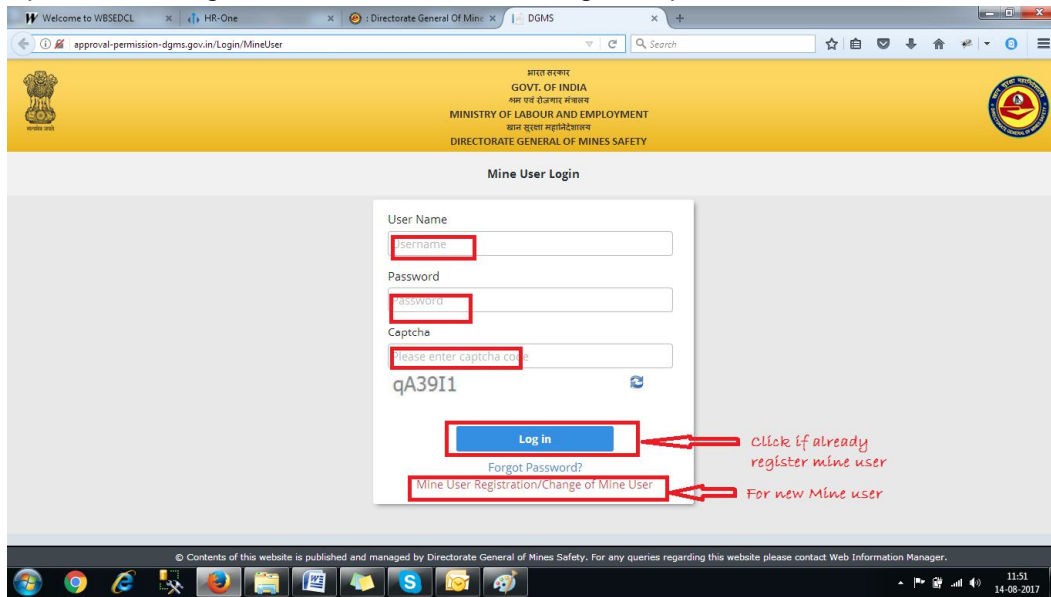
Welcome to WBSEDCL
HR-One
: Directorate General Of Mine
DGMS
approval-permission-dgms.gov.in/Login/MineUser
Search

भारत सरकार
GOVT. OF INDIA
श्रम एवं रोजगार मंत्रालय
MINISTRY OF LABOUR AND EMPLOYMENT
खान सुरक्षा महानिदेशालय
DIRECTORATE GENERAL OF MINES SAFETY

Mine User Login

User Name
Username
Password
Password
Captcha
Please enter captcha code
qA39I1

Log in
Click if already register mine user
Forgot Password?
Mine User Registration/Change of Mine User
For new Mine user

© Contents of this website is published and managed by Directorate General of Mines Safety. For any queries regarding this website please contact Web Information Manager.

11:51
14-08-2017